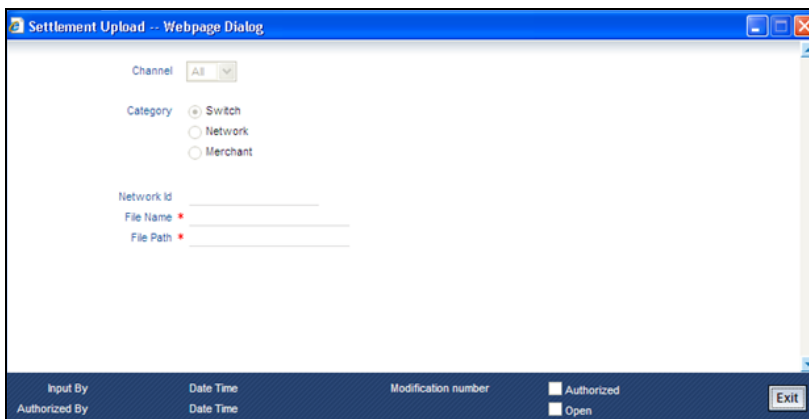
Settlement Upload -- Webpage Dialog

Channel All

Category Switch
Network
Merchant

Network Id
File Name *
File Path *

Input By
Date Time
Modification number
Authorized
Authorized By
Date Time
Open
Exit